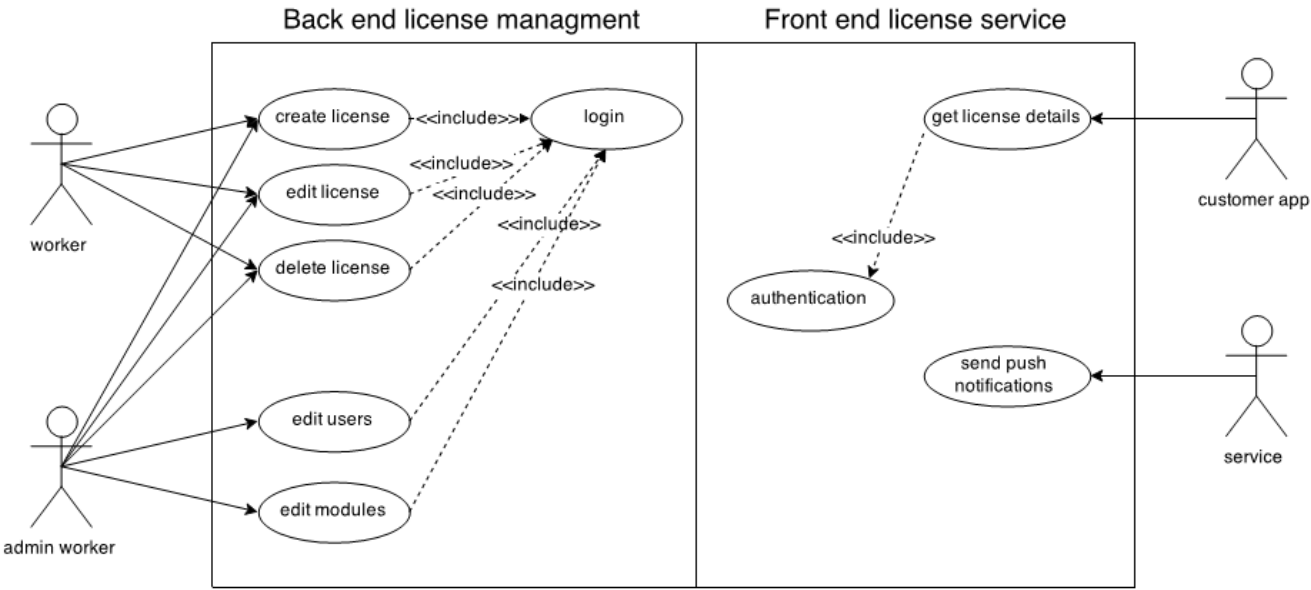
Back end license managment

Front end license service

worker

admin worker

create license

<<include>>

login

<<include>>

edit license

<<include>>

<<include>>

delete license

<<include>>

edit users

edit modules

get license details

customer app

<<include>>

authentication

send push notifications

service